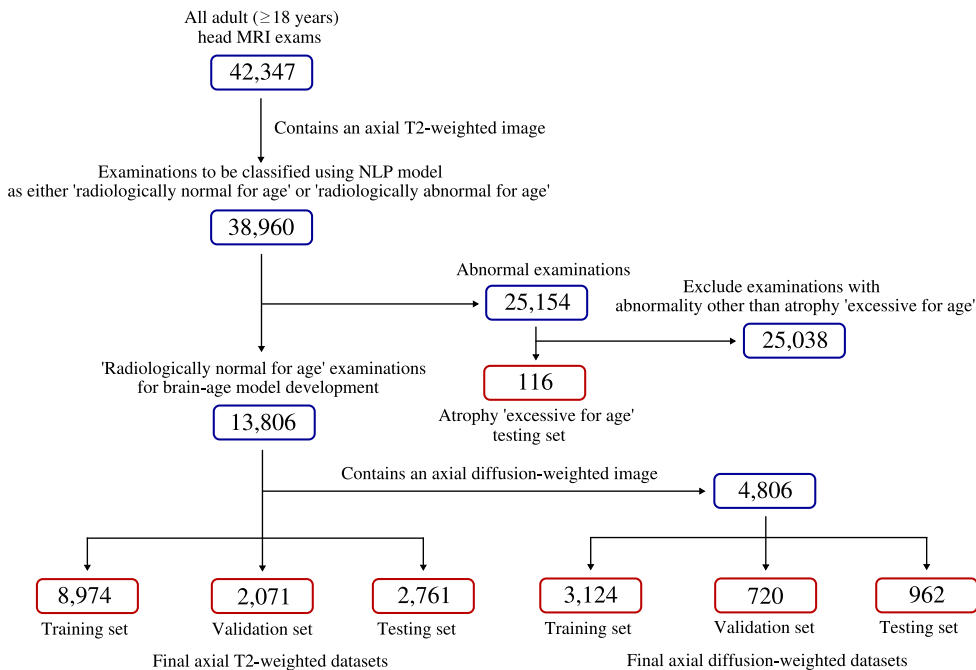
All adult (≥18 years) head MRI exams

42,347

Contains an axial T2-weighted image

Examinations to be classified using NLP model as either 'radiologically normal for age' or 'radiologically abnormal for age'

38,960

Abnormal examinations

25,154

Exclude examinations with abnormality other than atrophy 'excessive for age'

25,038

'Radiologically normal for age' examinations for brain-age model development

13,806

116

Atrophy 'excessive for age' testing set

Contains an axial diffusion-weighted image

4,806

8,974

Training set

2,071

Validation set

2,761

Testing set

Final axial T2-weighted datasets

3,124

Training set

720

Validation set

962

Testing set

Final axial diffusion-weighted datasets